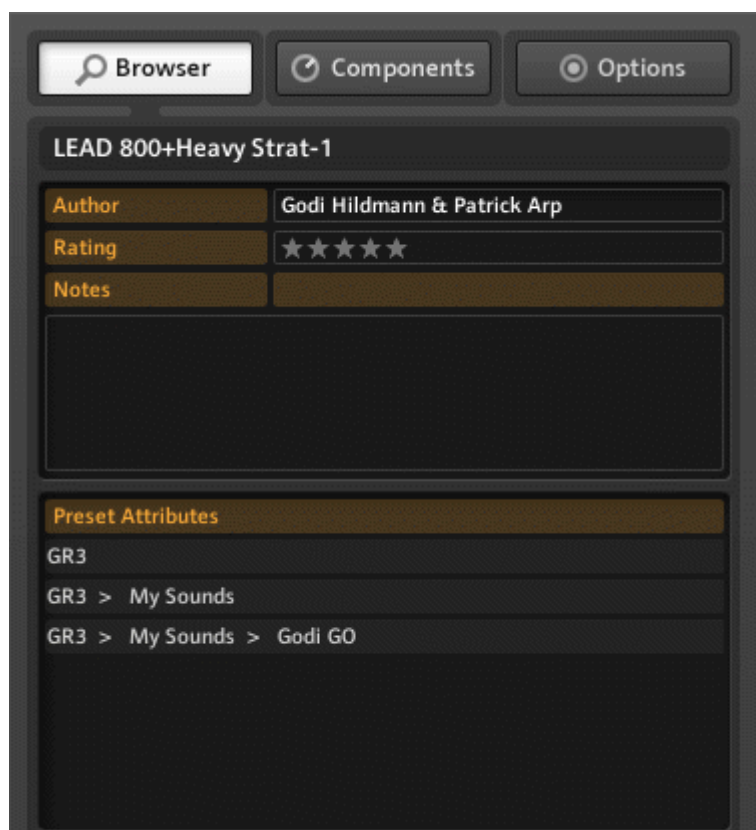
Browser
Components
Options

LEAD 800+Heavy Strat-1

| | |
|---|---|
| Author | Godi Hildmann & Patrick Arp |
| Rating | ★★★★★ |
| Notes | |

Preset Attributes
GR3
GR3 > My Sounds
GR3 > My Sounds > Godi GO